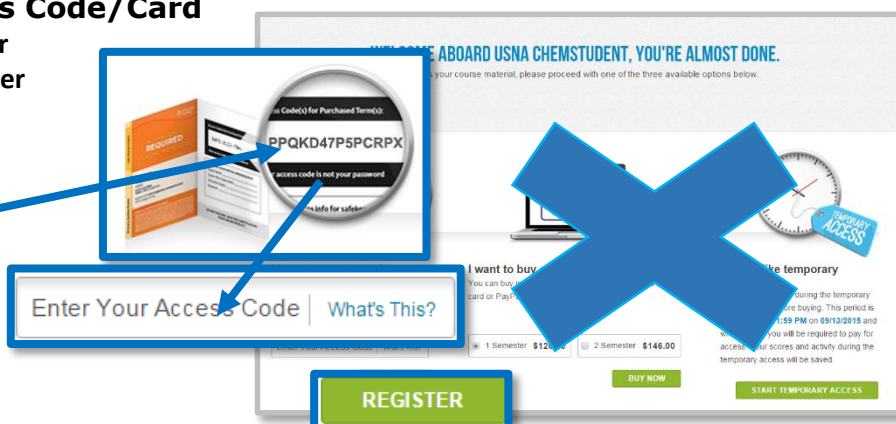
s Code/Card
r
er

WELCOME ABOARD USNA CHEMSTUDENT, YOU'RE ALMOST DONE.
your course material, please proceed with one of the three available options below.

REQUIRED

s Code(s) for Purchased Term(s):
PPQKD47P5PCRPX
access code is not your password
info for safek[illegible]

I want to buy
You can buy i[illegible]
card or PayP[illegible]

ke temporary
during the temporary
ore buying. This period is
1:59 PM on 09/13/2015 and
you will be required to pay for
access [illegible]ur scores and activity during the
temporary access will be saved.

TEMPORARY ACCESS

Enter Your Access Code | What's This?

1 Semester $12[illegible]
2 Semester $146.00

BUY NOW

START TEMPORARY ACCESS

REGISTER